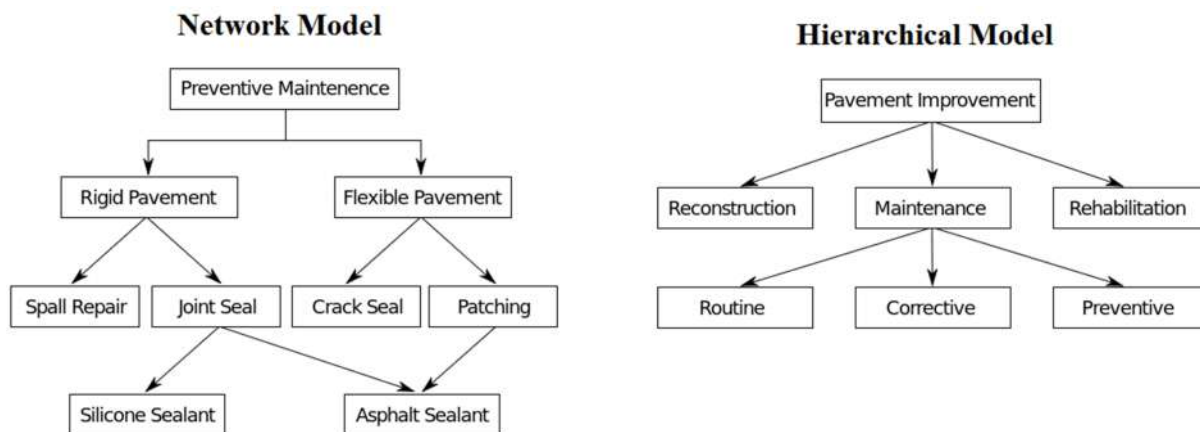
Network Model

Preventive Maintenence

Rigid Pavement

Flexible Pavement

Spall Repair

Joint Seal

Crack Seal

Patching

Silicone Sealant

Asphalt Sealant

Hierarchical Model

Pavement Improvement

Reconstruction

Maintenance

Rehabilitation

Routine

Corrective

Preventive